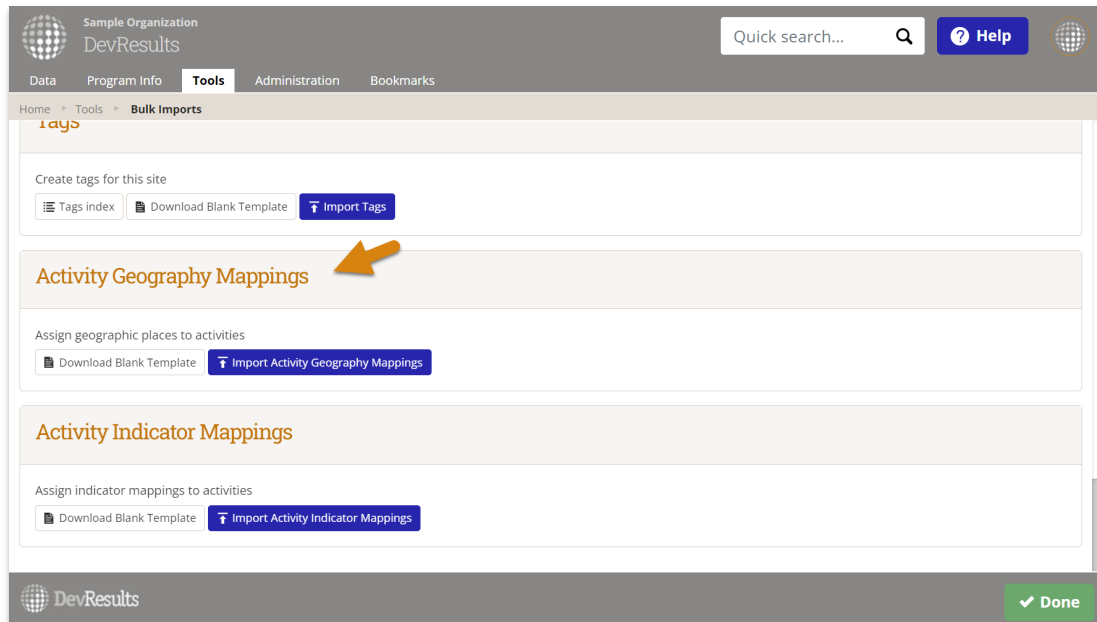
Sample Organization
DevResults

Quick search...

Help

Data Program Info Tools Administration Bookmarks

Home ▸ Tools ▸ Bulk Imports

Tags

Create tags for this site

Tags index Download Blank Template Import Tags

Activity Geography Mappings

Assign geographic places to activities

Download Blank Template Import Activity Geography Mappings

Activity Indicator Mappings

Assign indicator mappings to activities

Download Blank Template Import Activity Indicator Mappings

DevResults

Done